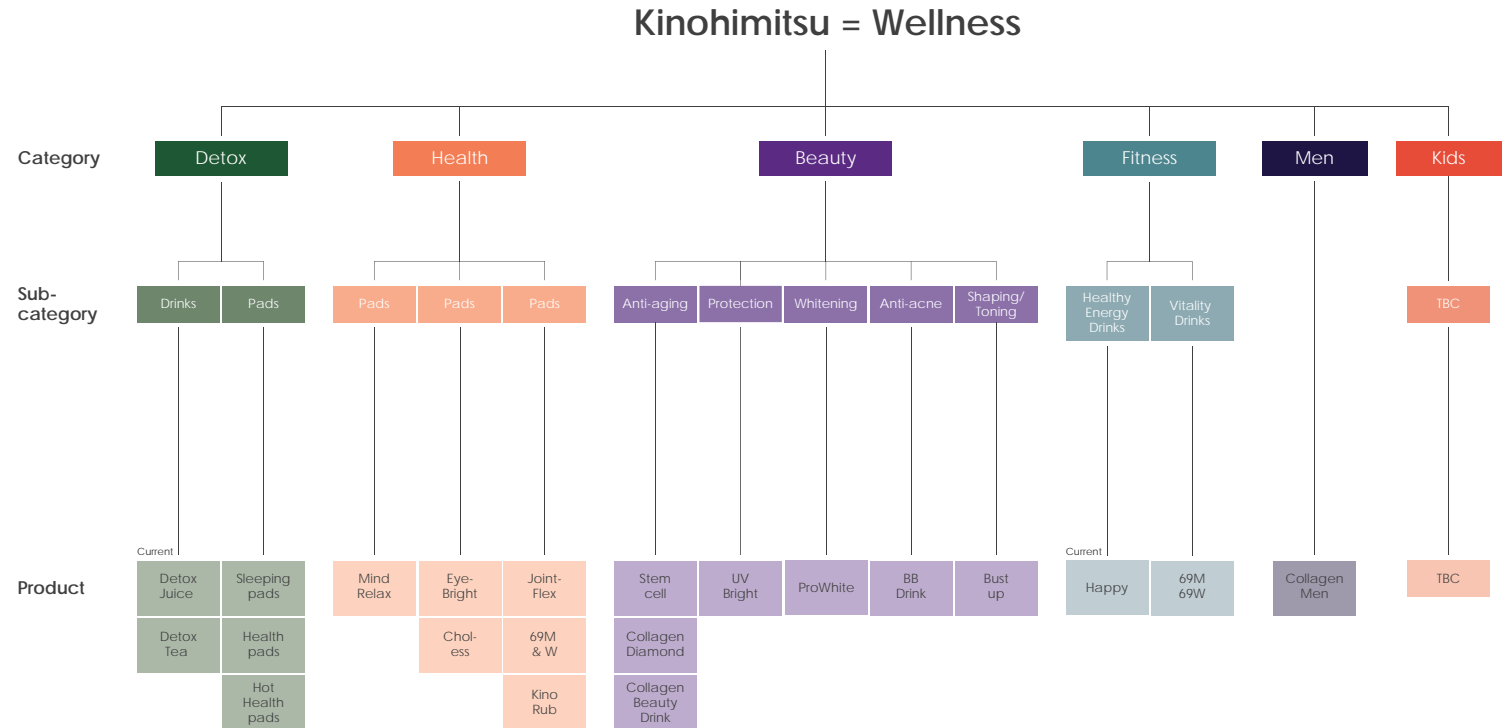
Kinohimitsu = Wellness

Category

Detox
Health
Beauty
Fitness
Men
Kids

Sub-category

Drinks
Pads
Pads
Pads
Pads
Anti-aging
Protection
Whitening
Anti-acne
Shaping/ Toning
Healthy Energy Drinks
Vitality Drinks
TBC

Product

Current
Detox Juice
Detox Tea
Sleeping pads
Health pads
Hot Health pads
Mind Relax
Eye-Bright
Chol-ess
Joint-Flex
69M & W
Kino Rub
Stem cell
Collagen Diamond
Collagen Beauty Drink
UV Bright
ProWhite
BB Drink
Bust up
Current
Happy
69M 69W
Collagen Men
TBC